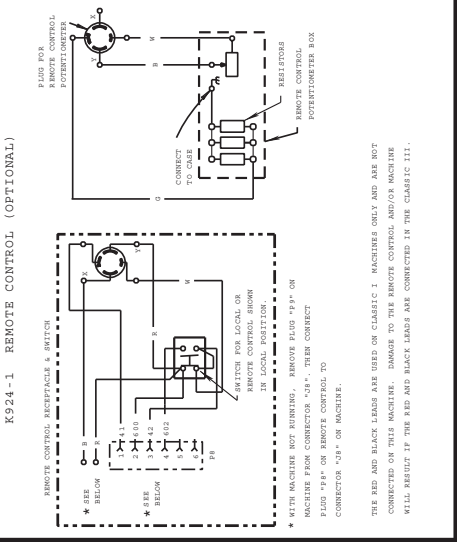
K924-1 REMOTE CONTROL (OPTIONAL)

REMOTE CONTROL RECEPTACLE & SWITCH

PLUG FOR REMOTE CONTROL POTENTIOMETER

X

W

Y

B

R

W

X

Y

B

CONNECT TO CASE

G

RESISTORS

REMOTE CONTROL POTENTIOMETER BOX

* SEE BELOW

B

R

* SEE BELOW

1 411

2 600

3 42

4 602

5

6

P8

R

SWITCH FOR LOCAL OR REMOTE CONTROL SHOWN IN LOCAL POSITION.

* WITH MACHINE NOT RUNNING, REMOVE PLUG "P8" ON MACHINE FROM CONNECTOR "J8". THEN CONNECT PLUG "P8" ON REMOTE CONTROL TO CONNECTOR "J8" ON MACHINE.

THE RED AND BLACK LEADS ARE USED ON CLASSIC I MACHINES ONLY AND ARE NOT CONNECTED ON THIS MACHINE. DAMAGE TO THE REMOTE CONTROL AND/OR MACHINE WILL RESULT IF THE RED AND BLACK LEADS ARE CONNECTED IN THE CLASSIC III.